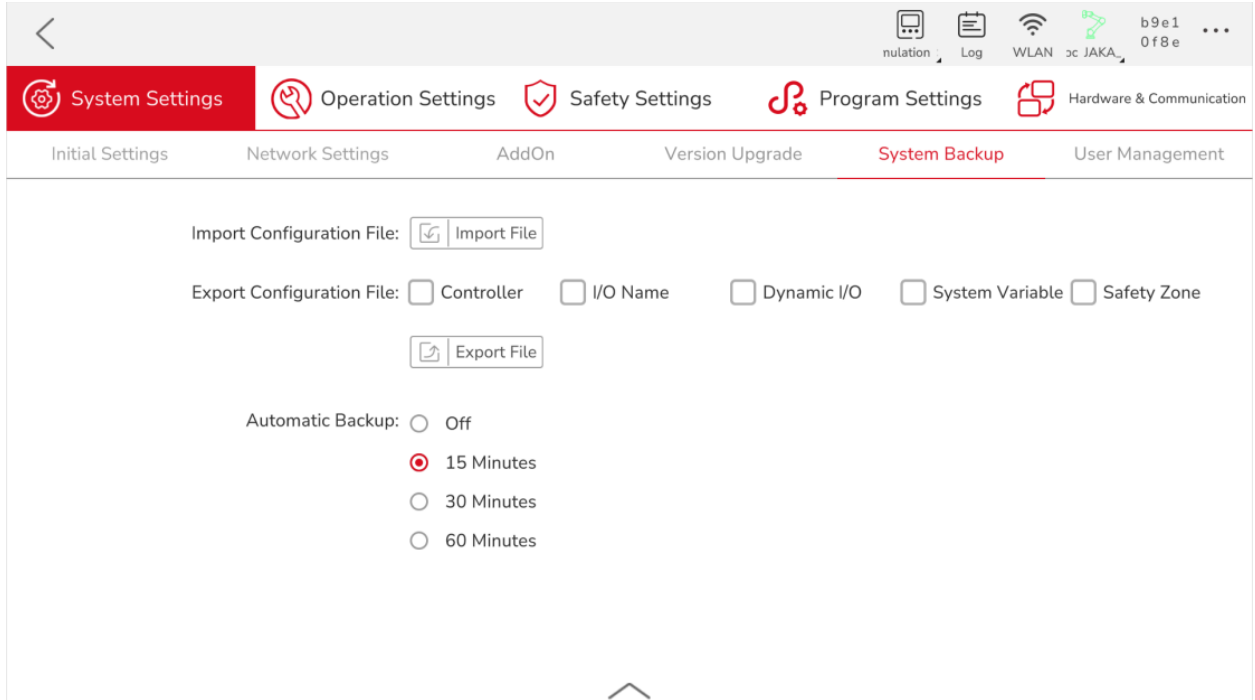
nulation Log WLAN ɔc JAKA b9e1 0f8e ...

System Settings Operation Settings Safety Settings Program Settings Hardware & Communication

Initial Settings Network Settings AddOn Version Upgrade System Backup User Management

Import Configuration File: Import File

Export Configuration File: Controller I/O Name Dynamic I/O System Variable Safety Zone

Export File

Automatic Backup: Off
15 Minutes
30 Minutes
60 Minutes